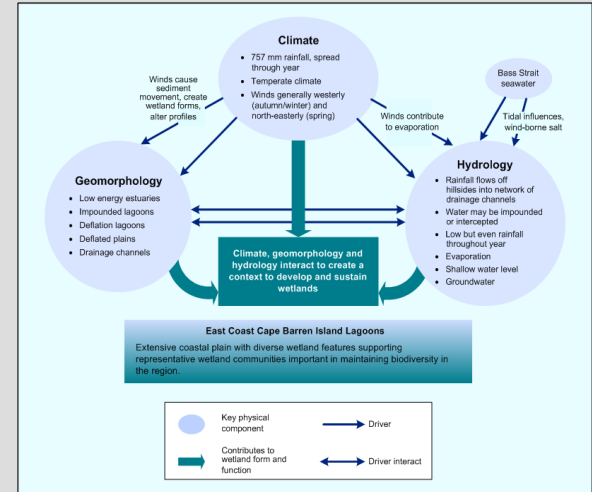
Climate

- 757 mm rainfall, spread through year
- Temperate climate
- Winds generally westerly (autumn/winter) and north-easterly (spring)

Winds cause sediment movement, create wetland forms, alter profiles

Winds contribute to evaporation

Bass Strait seawater

Tidal influences, wind-borne salt

Geomorphology

- Low energy estuaries
- Impounded lagoons
- Deflation lagoons
- Deflated plains
- Drainage channels

Hydrology

- Rainfall flows off hillsides into network of drainage channels
- Water may be impounded or intercepted
- Low but even rainfall throughout year
- Evaporation
- Shallow water level
- Groundwater

Climate, geomorphology and hydrology interact to create a context to develop and sustain wetlands

East Coast Cape Barren Island Lagoons

Extensive coastal plain with diverse wetland features supporting representative wetland communities important in maintaining biodiversity in the region.

Key physical component

Driver

Contributes to wetland form and function

Driver interact